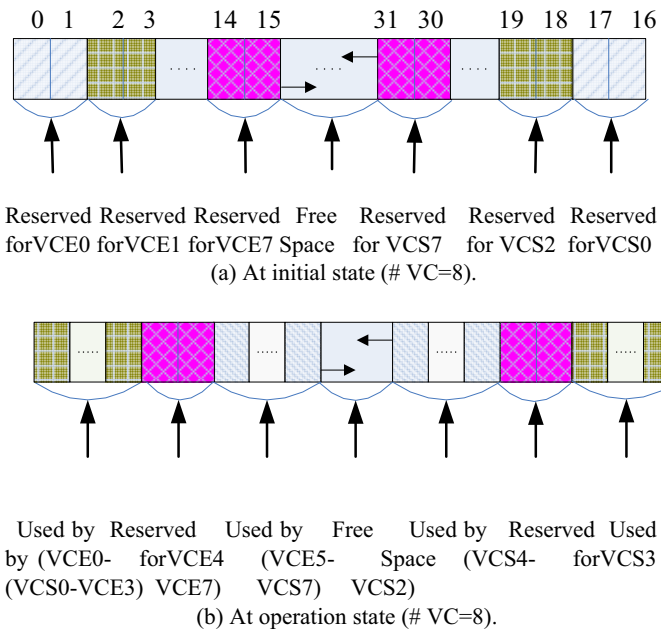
0 1 2 3 14 15 31 30 19 18 17 16

....
....
....

Reserved forVCE0 Reserved forVCE1 Reserved forVCE7 Free Space Reserved for VCS7 Reserved for VCS2 Reserved forVCS0

(a) At initial state (# VC=8).

.....
.....
.....
.....

Used by (VCS0-VCE3) Reserved forVCE4 Used by (VCE0-VCE7) Free Space Used by (VCE5-VCS7) Reserved forVCS3 Used by (VCS4-VCS2)

(b) At operation state (# VC=8).